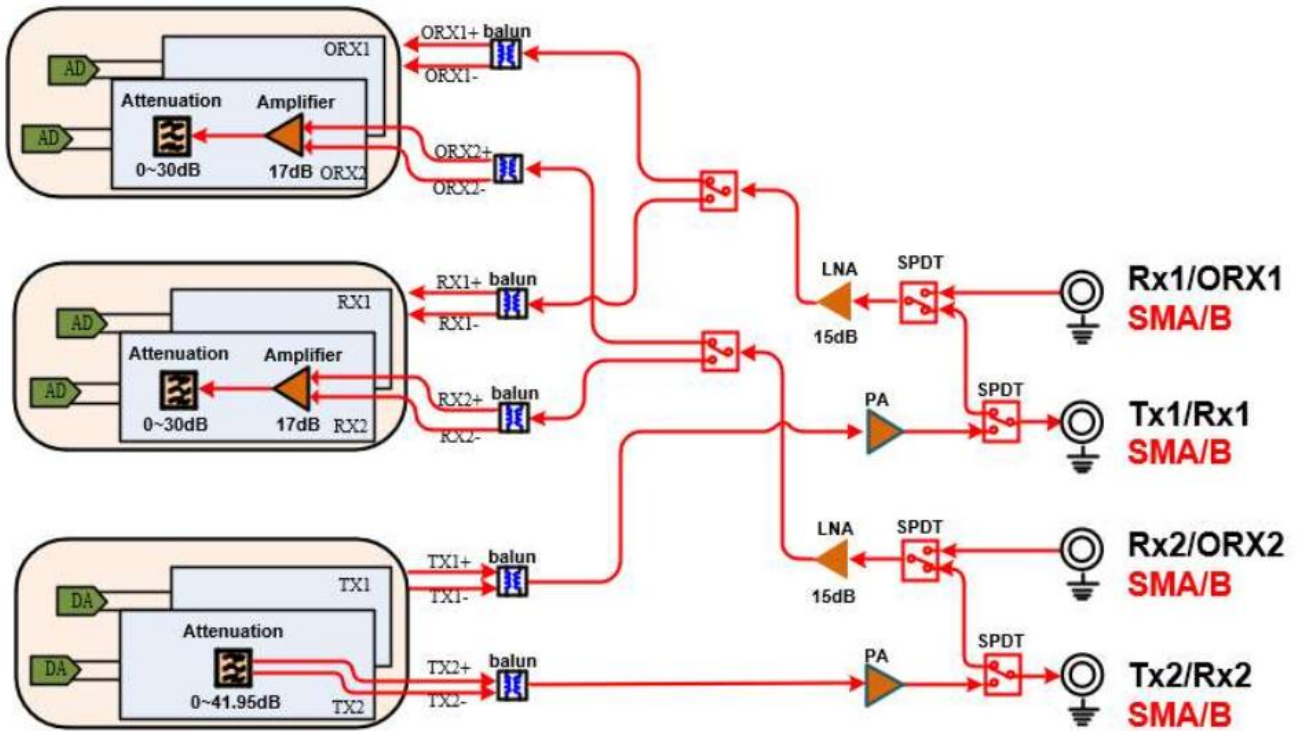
ORX1
AD
AD
Attenuation
Amplifier
0~30dB
17dB
ORX2
ORX1+
balun
ORX1-
ORX2+
ORX2-

RX1
AD
AD
Attenuation
Amplifier
0~30dB
17dB
RX2
RX1+
balun
RX1-
RX2+
balun
RX2-

TX1
DA
DA
Attenuation
0~41.95dB
TX2
TX1+
balun
TX1-
TX2+
balun
TX2-

LNA
15dB
SPDT
Rx1/ORX1
SMA/B
PA
SPDT
Tx1/Rx1
SMA/B
LNA
15dB
SPDT
Rx2/ORX2
SMA/B
PA
SPDT
Tx2/Rx2
SMA/B